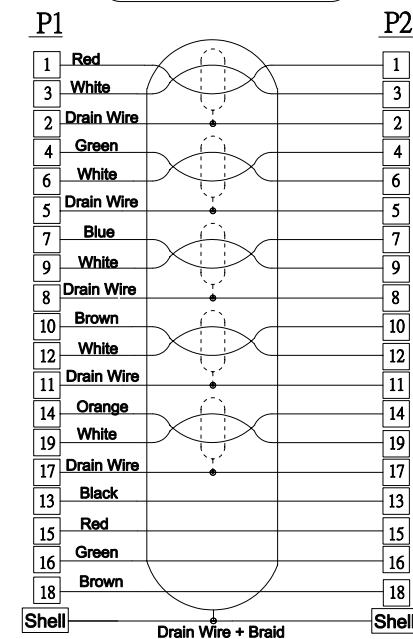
P1

P2

1 Red 1
3 White 3
2 Drain Wire 2
4 Green 4
6 White 6
5 Drain Wire 5
7 Blue 7
9 White 9
8 Drain Wire 8
10 Brown 10
12 White 12
11 Drain Wire 11
14 Orange 14
19 White 19
17 Drain Wire 17
13 Black 13
15 Red 15
16 Green 16
18 Brown 18
Shell Shell
Drain Wire + Braid